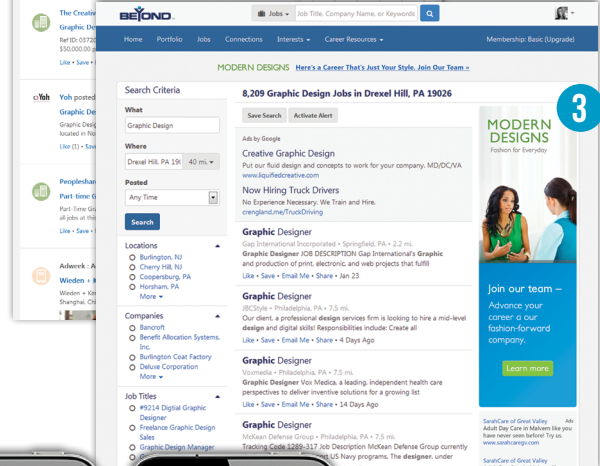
The Creati
Graphic De
Ref ID: 0372
$50,000.00
Like • Save

Yoh posted
Graphic De
Yoh has p
located in N
Like (1) • Save

Peoplesha
Part-time G
Part-Time
$11 per ho
Like • Save

Adweek :
Wieden +
Shanghai, Chi

BEYOND

Jobs | Job Title, Company Name, or Keywords

Home Portfolio Jobs Connections Interests Career Resources Membership: Basic (Upgrade)

MODERN DESIGNS Here's a Career That's Just Your Style. Join Our Team »

Search Criteria

What
Graphic Design

Where
Drexel Hill, PA 19( 40 mi.

Posted
Any Time

Search

Locations
Burlington, NJ
Cherry Hill, NJ
Coopersburg, PA
Horsham, PA
More

Companies
Bancroft
Benefit Allocation Systems, Inc.
Burlington Coat Factory
Deluxe Corporation
More

Job Titles
#9214 Digital Graphic Designer
Freelance Graphic Design Sales
Graphic Design Manager

8,209 Graphic Design Jobs in Drexel Hill, PA 19026

Save Search Activate Alert

Ads by Google
Creative Graphic Design
Put our fluid design and concepts to work for your company. MD/DC/VA
www.liquifiedcreative.com

Now Hiring Truck Drivers
No Experience Necessary. We Train and Hire.
crengland.me/TruckDriving

Graphic Designer
Gap International Incorporated • Springfield, PA • 2.2 mi.
Graphic Designer JOB DESCRIPTION Gap International's Graphic and production of print, electronic, and web projects that fulfill
Like • Save • Email Me • Share • Jan 23

Graphic Designer
JBCStyle • Philadelphia, PA • 7.5 mi.
Our client, a professional design services firm is looking to hire a mid-level design and digital skills! Responsibilities include: Create all
Like • Save • Email Me • Share • 4 Days Ago

Graphic Designer
Voxmedia • Philadelphia, PA • 7.5 mi.
Graphic Designer Vox Media, a leading, independent health care perspectives to deliver inventive solutions for a growing list
Like • Save • Email Me • Share • 14 Days Ago

Graphic Designer
McKean Defense Group • Philadelphia, PA • 7.5 mi.
Tracking Code 1289-317 Job Description McKean Defense Group currently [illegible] US Navy programs. The designer, under

3

MODERN DESIGNS
Fashion for Everyday

Join our team –
Advance your career a our fashion-forward company.

Learn more

SarahCare of Great Valley Ads
Adult Day Care in Malvern like you have never seen before! Try us.
www.sarahcarepv.com

SarahCare of Great Valley